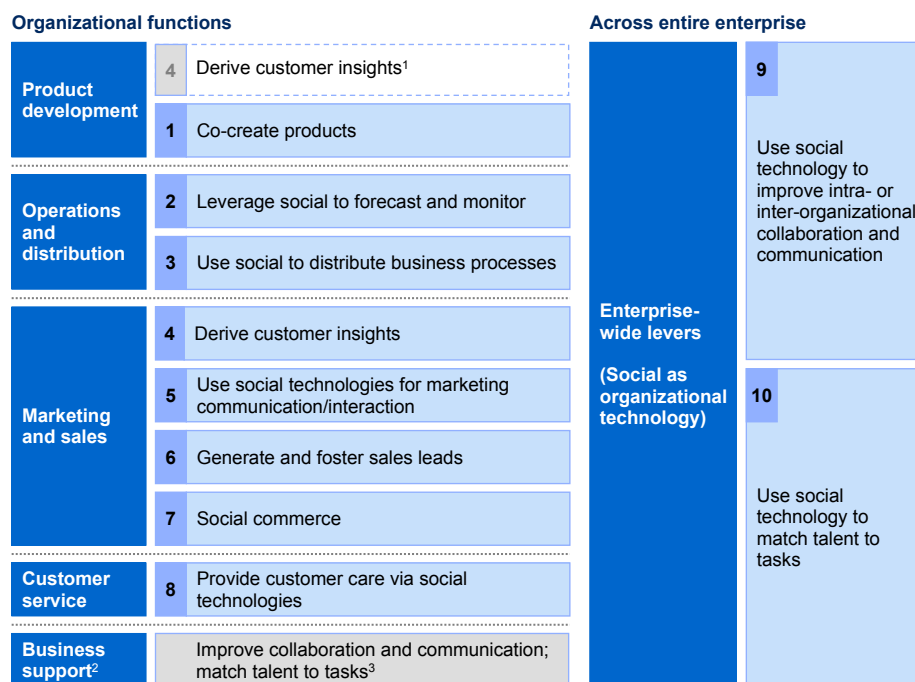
Organizational functions

Across entire enterprise

Product development

4 Derive customer insights$^1$

1 Co-create products

Operations and distribution

2 Leverage social to forecast and monitor

3 Use social to distribute business processes

Marketing and sales

4 Derive customer insights

5 Use social technologies for marketing communication/interaction

6 Generate and foster sales leads

7 Social commerce

Customer service

8 Provide customer care via social technologies

Business support$^2$

Improve collaboration and communication; match talent to tasks$^3$

Enterprise-wide levers

(Social as organizational technology)

9

Use social technology to improve intra- or inter-organizational collaboration and communication

10

Use social technology to match talent to tasks